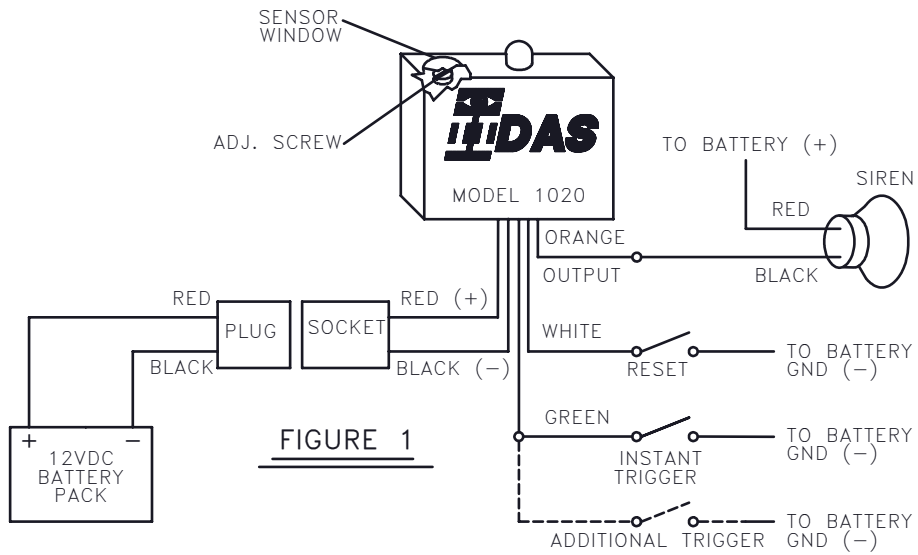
SENSOR WINDOW

ADJ. SCREW

DAS

MODEL 1020

TO BATTERY (+)

SIREN

RED

ORANGE

OUTPUT

BLACK

RED

PLUG

SOCKET

RED (+)

BLACK

BLACK (−)

WHITE

RESET

TO BATTERY GND (−)

+

−

12VDC BATTERY PACK

FIGURE 1

GREEN

INSTANT TRIGGER

TO BATTERY GND (−)

ADDITIONAL TRIGGER

TO BATTERY GND (−)